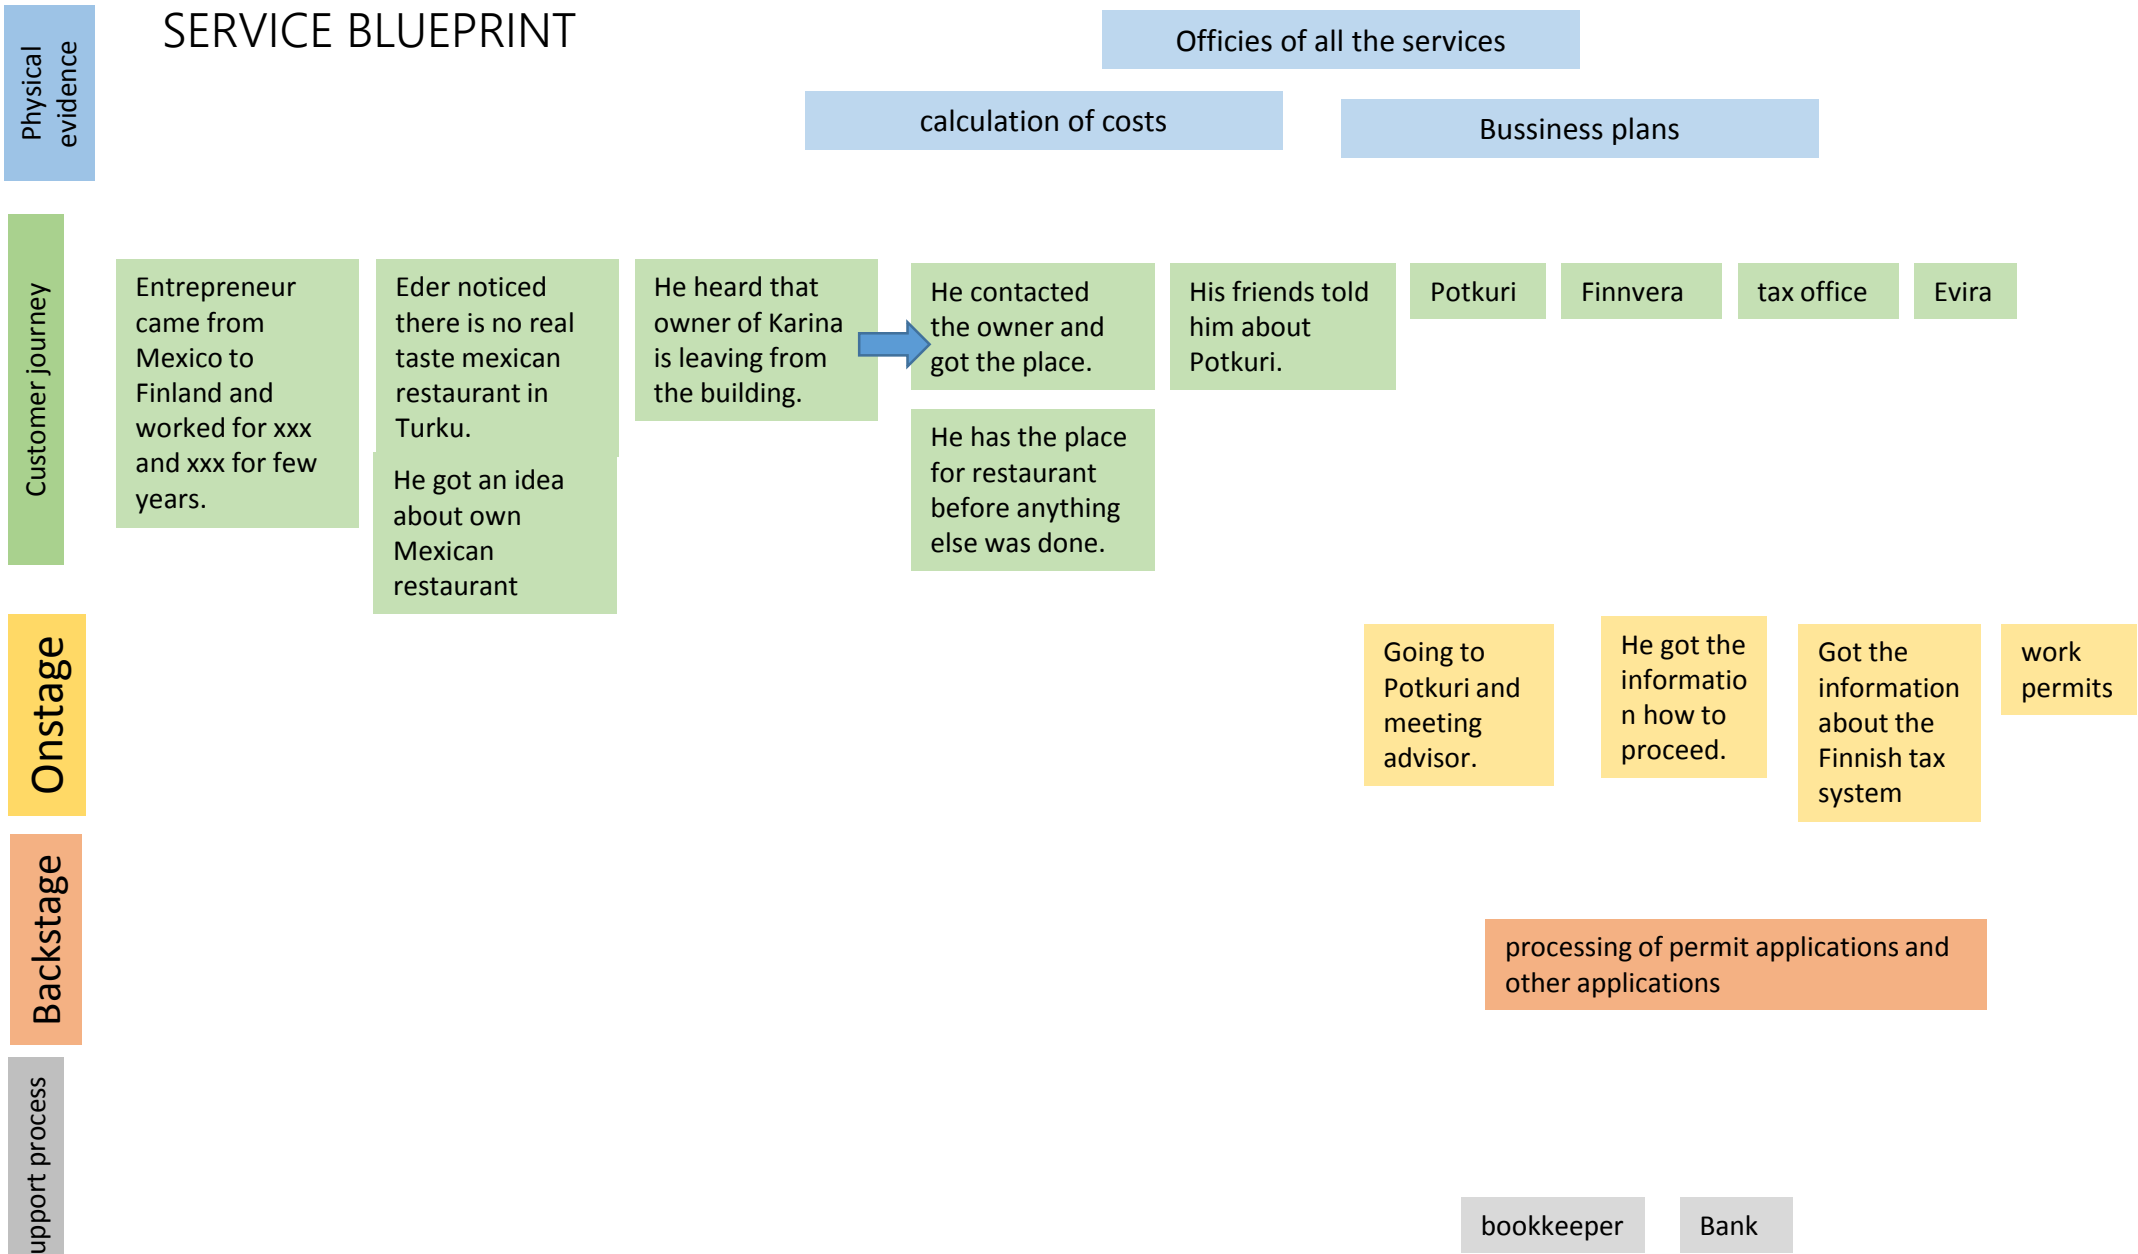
Physical evidence

SERVICE BLUEPRINT

Officies of all the services

calculation of costs

Bussiness plans

Customer journey

Entrepreneur came from Mexico to Finland and worked for xxx and xxx for few years.

Eder noticed there is no real taste mexican restaurant in Turku.

He got an idea about own Mexican restaurant

He heard that owner of Karina is leaving from the building.

He contacted the owner and got the place.

He has the place for restaurant before anything else was done.

His friends told him about Potkuri.

Potkuri

Finnvera

tax office

Evira

Onstage

Going to Potkuri and meeting advisor.

He got the informatio n how to proceed.

Got the information about the Finnish tax system

work permits

Backstage

processing of permit applications and other applications

upport process

bookkeeper

Bank